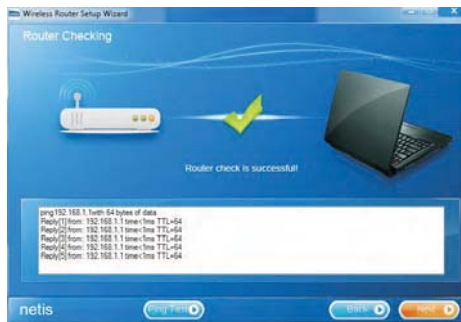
Wireless Router Setup Wizard

Router Checking

Router check is successful!

ping 192.168.1.1with 64 bytes of data
Reply[1]from: 192.168.1.1 time<1ms TTL=64
Reply[2]from: 192.168.1.1 time<1ms TTL=64
Reply[3]from: 192.168.1.1 time<1ms TTL=64
Reply[4]from: 192.168.1.1 time<1ms TTL=64
Reply[5]from: 192.168.1.1 time<1ms TTL=64

netis

Ping Test

Back

Next